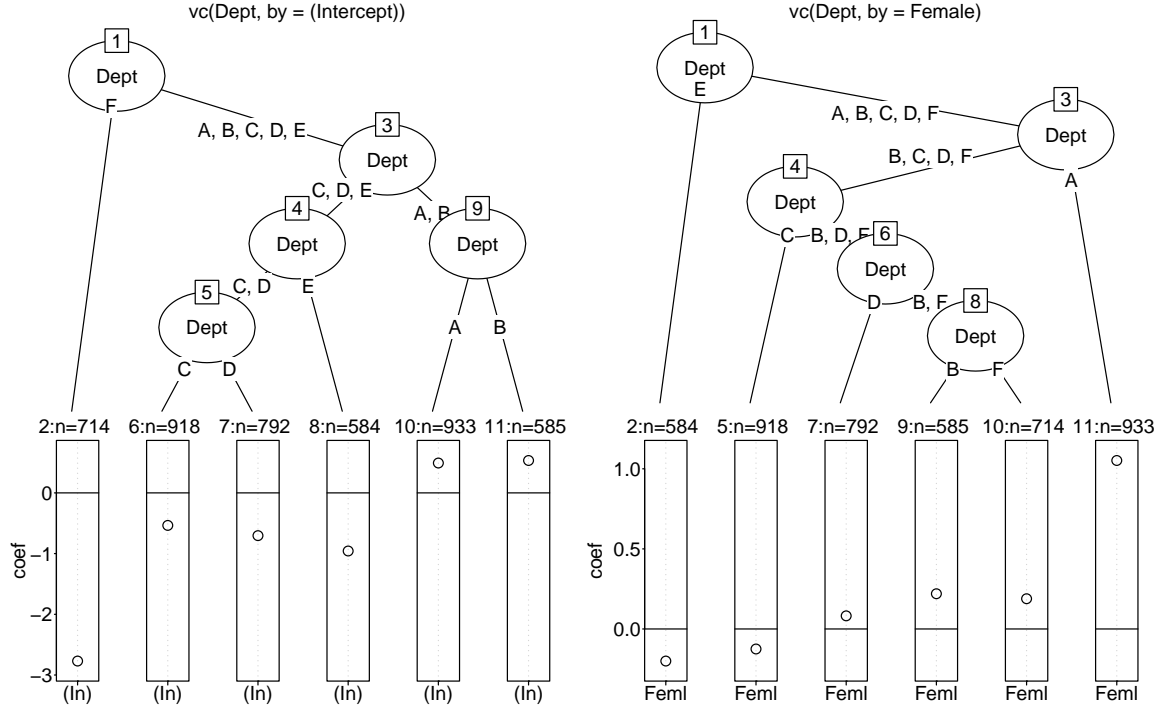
vc(Dept, by = (Intercept))

1
Dept
F
A, B, C, D, E
3
Dept
C, D, E
A, B
4
Dept
C, D
E
9
Dept
A
B
5
Dept
C
D

2:n=714
6:n=918
7:n=792
8:n=584
10:n=933
11:n=585

0
−1
−2
−3
coef
(In)
(In)
(In)
(In)
(In)
(In)

vc(Dept, by = Female)

1
Dept
E
A, B, C, D, F
3
Dept
B, C, D, F
A
4
Dept
C
B, D, F
6
Dept
D
B, F
8
Dept
B
F

2:n=584
5:n=918
7:n=792
9:n=585
10:n=714
11:n=933

1.0
0.5
0.0
coef
Feml
Feml
Feml
Feml
Feml
Feml